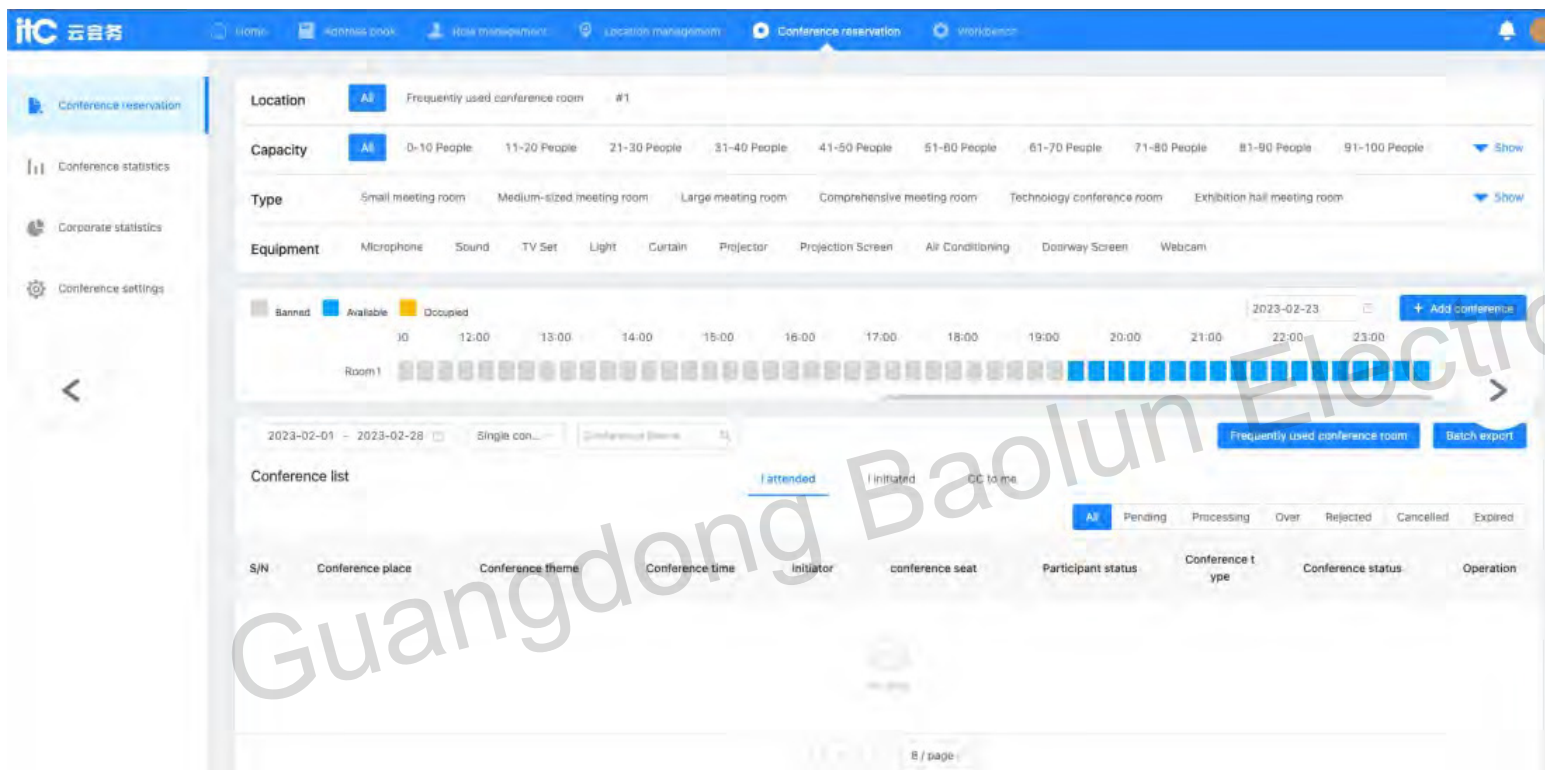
itC 云会务

Home Address book Role management Location management Conference reservation Workbench

Conference reservation

Conference statistics

Corporate statistics

Conference settings

Location All Frequently used conference room #1

Capacity All 0-10 People 11-20 People 21-30 People 31-40 People 41-50 People 51-60 People 61-70 People 71-80 People 81-90 People 91-100 People Show

Type Small meeting room Medium-sized meeting room Large meeting room Comprehensive meeting room Technology conference room Exhibition hall meeting room Show

Equipment Microphone Sound TV Set Light Curtain Projector Projection Screen Air Conditioning Doorway Screen Webcam

Banned Available Occupied

2023-02-23 + Add conference

)0 12:00 13:00 14:00 15:00 16:00 17:00 18:00 19:00 20:00 21:00 22:00 23:00

Room1

2023-02-01 ~ 2023-02-28 Single con... Conference theme

Frequently used conference room Batch export

Conference list

I attended I initiated CC to me

All Pending Processing Over Rejected Cancelled Expired

| S/N | Conference place | Conference theme | Conference time | Initiator | conference seat | Participant status | Conference type | Conference status | Operation |
|---|---|---|---|---|---|---|---|---|---|

No data

8 / page

Guangdong Baolun Electro